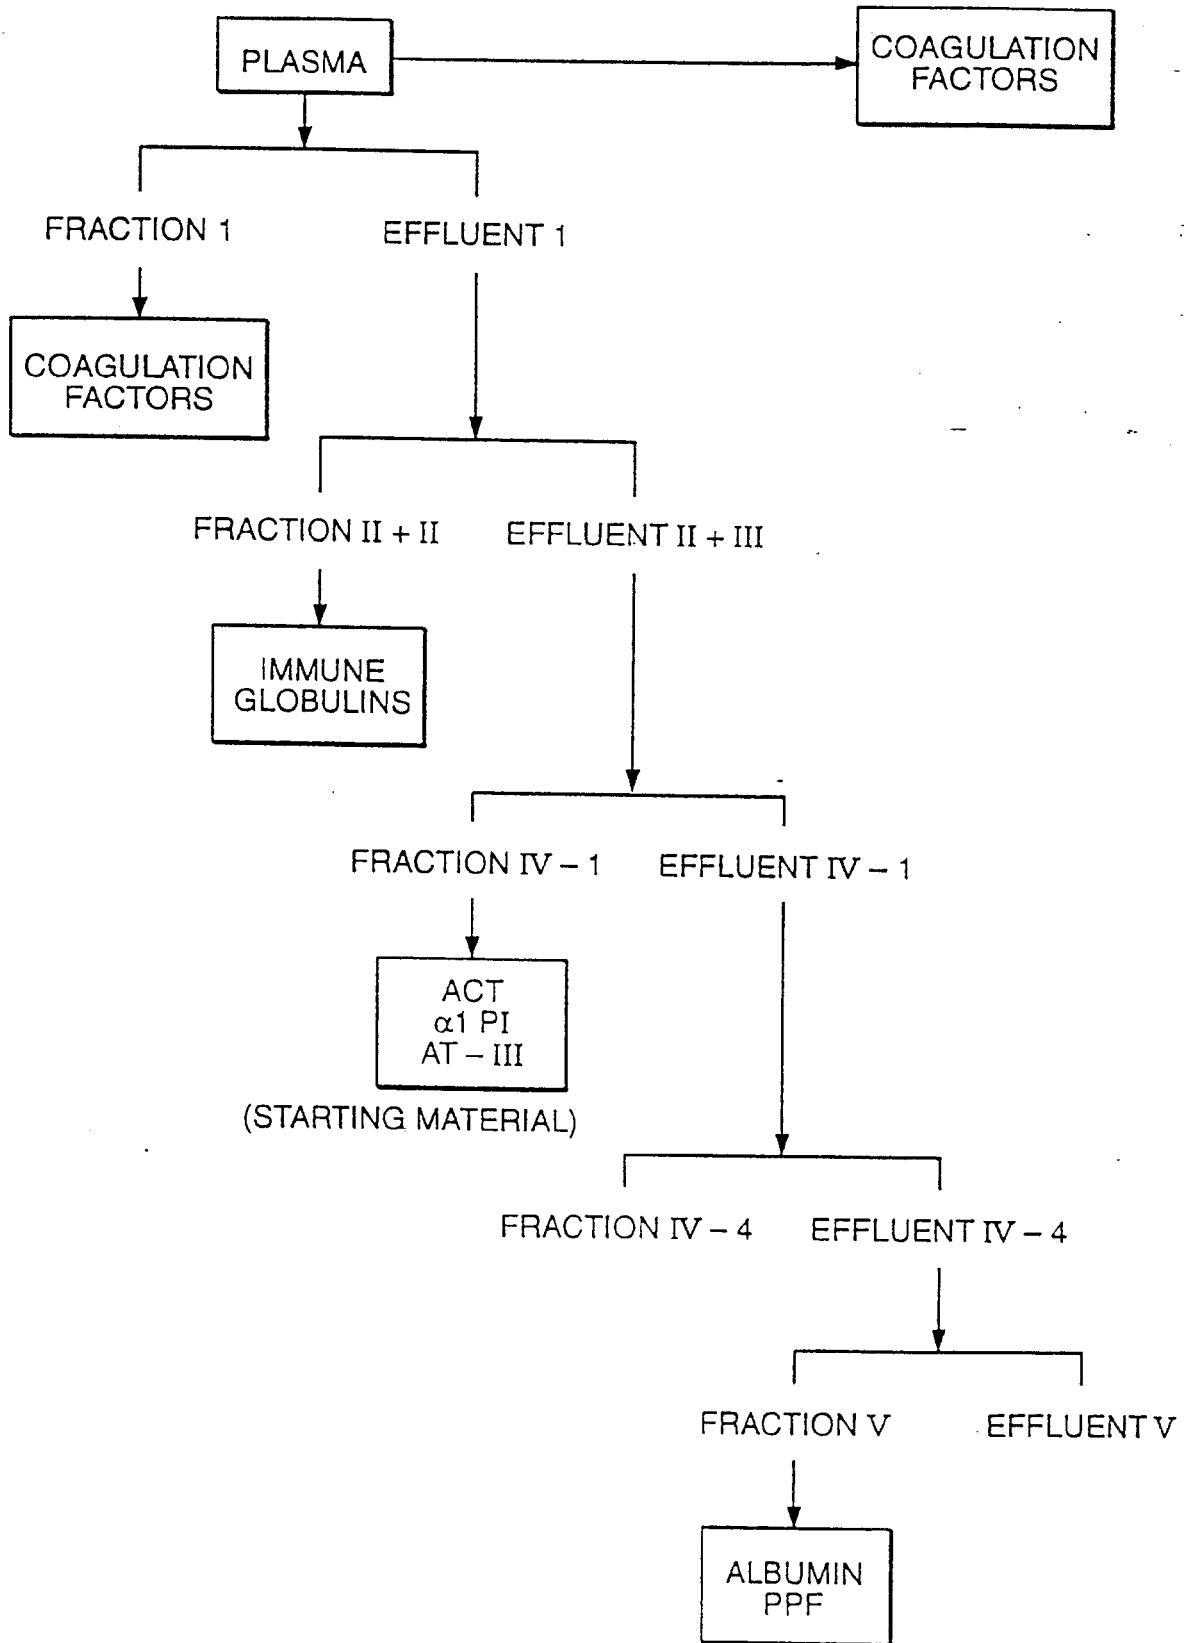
PLASMA

COAGULATION FACTORS

FRACTION 1

EFFLUENT 1

COAGULATION FACTORS

FRACTION II + II

EFFLUENT II + III

IMMUNE GLOBULINS

FRACTION IV – 1

EFFLUENT IV – 1

ACT
$\alpha$1 PI
AT – III

(STARTING MATERIAL)

FRACTION IV – 4

EFFLUENT IV – 4

FRACTION V

EFFLUENT V

ALBUMIN
PPF